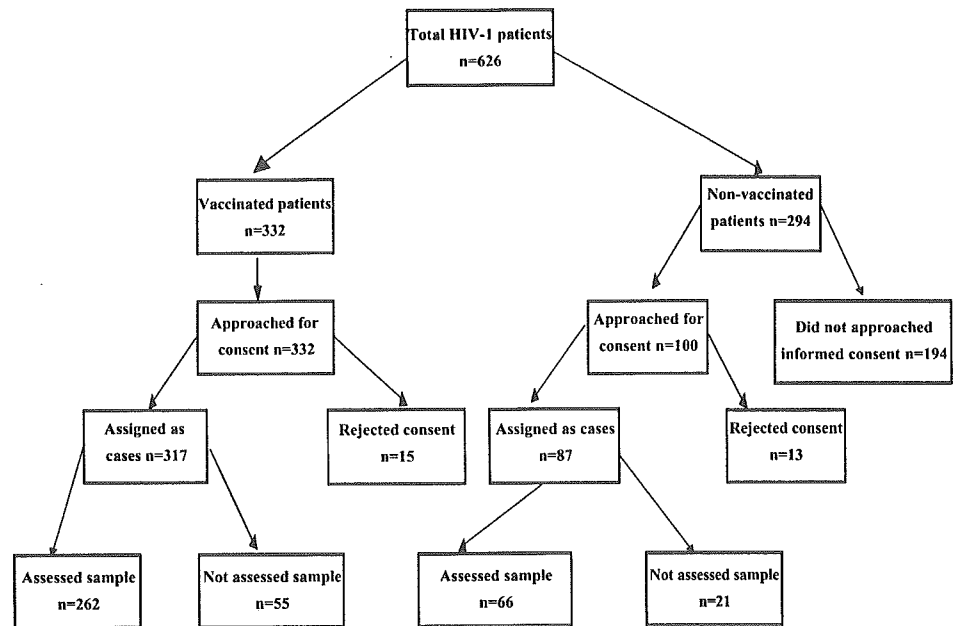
Total HIV-1 patients
n=626

Vaccinated patients
n=332

Non-vaccinated
patients n=294

Approached for
consent n=332

Approached for
consent n=100

Did not approached
informed consent n=194

Assigned as
cases n=317

Rejected consent
n=15

Assigned as cases
n=87

Rejected consent
n=13

Assessed sample
n=262

Not assessed sample
n=55

Assessed sample
n=66

Not assessed sample
n=21